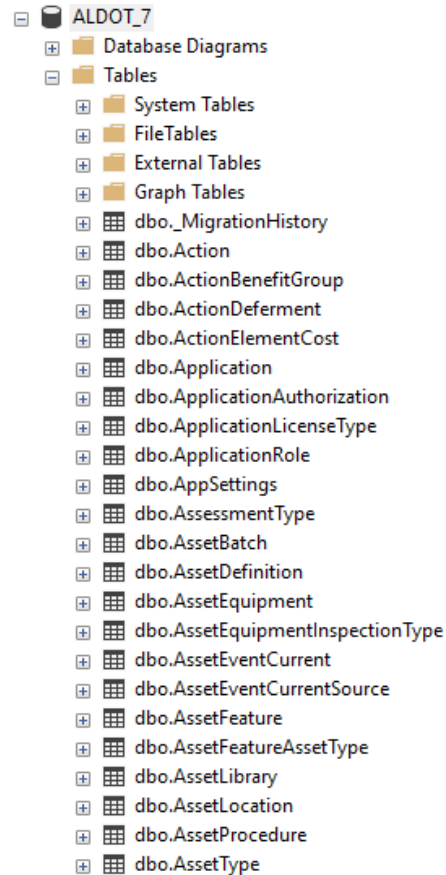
ALDOT_7
Database Diagrams
Tables
System Tables
FileTables
External Tables
Graph Tables
dbo._MigrationHistory
dbo.Action
dbo.ActionBenefitGroup
dbo.ActionDeferment
dbo.ActionElementCost
dbo.Application
dbo.ApplicationAuthorization
dbo.ApplicationLicenseType
dbo.ApplicationRole
dbo.AppSettings
dbo.AssessmentType
dbo.AssetBatch
dbo.AssetDefinition
dbo.AssetEquipment
dbo.AssetEquipmentInspectionType
dbo.AssetEventCurrent
dbo.AssetEventCurrentSource
dbo.AssetFeature
dbo.AssetFeatureAssetType
dbo.AssetLibrary
dbo.AssetLocation
dbo.AssetProcedure
dbo.AssetType